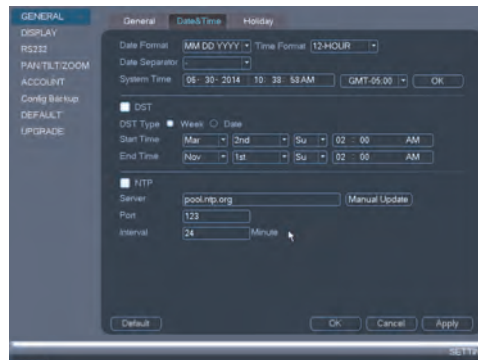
GENERAL
DISPLAY
RS232
PAN/TILT/ZOOM
ACCOUNT
Config Backup
DEFAULT
UPGRADE

General
Date&Time
Holiday

Date Format MM DD YYYY Time Format 12-HOUR
Date Separator -
System Time 06 - 30 - 2014 10 : 38 : 58 AM GMT-05:00 OK

DST
DST Type Week Date
Start Time Mar 2nd Su 02 : 00 AM
End Time Nov 1st Su 02 : 00 AM

NTP
Server pool.ntp.org Manual Update
Port 123
Interval 24 Minute

Default
OK Cancel Apply

SETT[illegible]